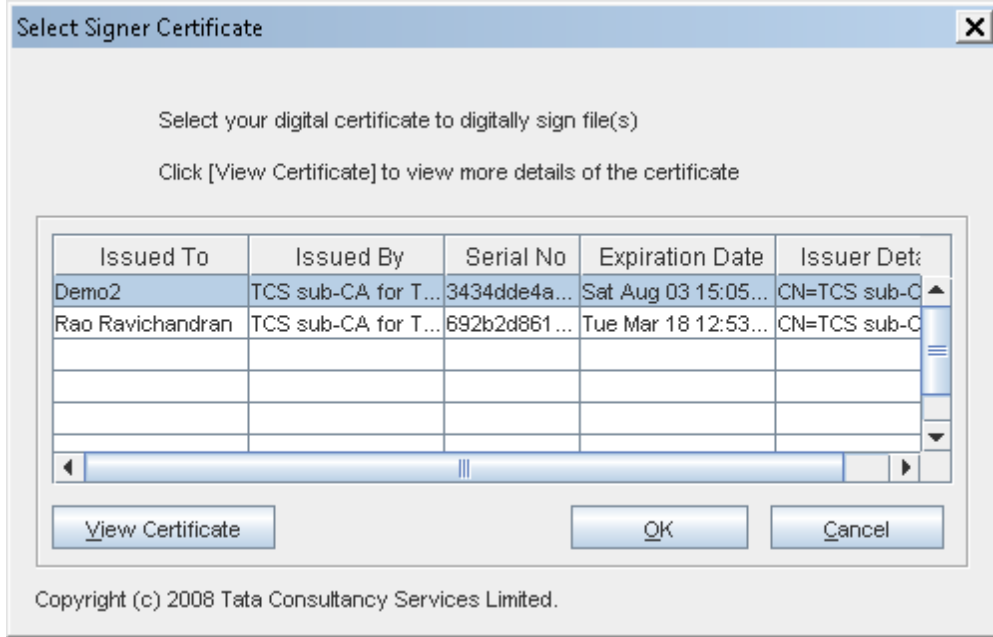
Select Signer Certificate

Select your digital certificate to digitally sign file(s)

Click [View Certificate] to view more details of the certificate

| Issued To | Issued By | Serial No | Expiration Date | Issuer Det |
|---|---|---|---|---|
| Demo2 | TCS sub-CA for T... | 3434dde4a... | Sat Aug 03 15:05... | CN=TCS sub-C |
| Rao Ravichandran | TCS sub-CA for T... | 692b2d861 ... | Tue Mar 18 12:53... | CN=TCS sub-C |
| | | | | |
| | | | | |
| | | | | |

View Certificate

OK

Cancel

Copyright (c) 2008 Tata Consultancy Services Limited.